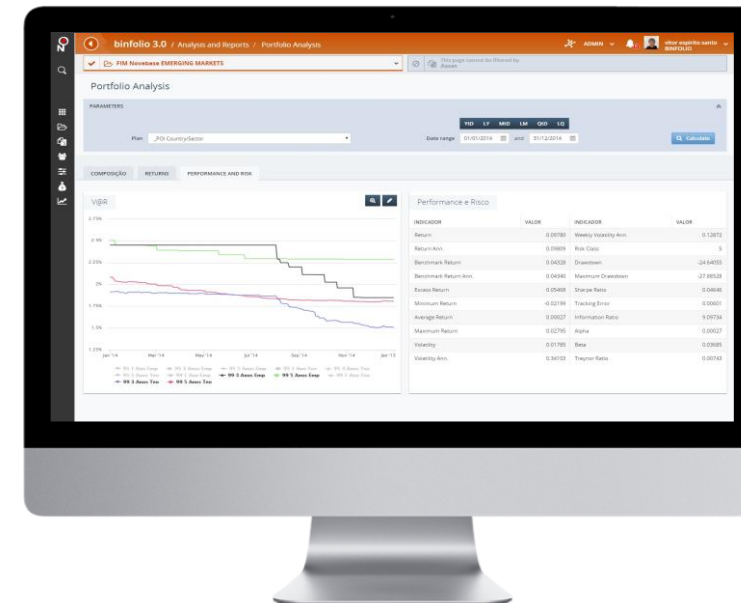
binfolio 3.0 / Analysis and Reports / Portfolio Analysis

ADMIN

vitor espirito santo
BINFOLIO

FIM Novabase EMERGING MARKETS

This page cannot be filtered by Asset

Portfolio Analysis

PARAMETERS

YtD LY MtD LM QtD LQ

Plan: _POl Country/Sector

Date range: 01/01/2014 and 01/12/2014

Calculate

COMPOSIÇÃO RETURNS PERFORMANCE AND RISK

V@R

2.75%
2.5%
2.25%
2%
1.75%
1.5%
1.25%

Jan '14 Mar '14 May '14 Jul '14 Sep '14 Nov '14 Jan '15

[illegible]
99 5 Anos Tex 99 5 Anos Tex

Performance e Risco

| INDICADOR | VALOR | INDICADOR | VALOR |
|---|---|---|---|
| Return | 0.09780 | Weekly Volatility Ann. | 0.12672 |
| Return Ann. | 0.09809 | Risk Class | 5 |
| Benchmark Return | 0.04328 | Drawdown | -24.64555 |
| Benchmark Return Ann. | 0.04340 | Maximum Drawdown | -27.88520 |
| Excess Return | 0.05468 | Sharpe Ratio | 0.04646 |
| Minimum Return | -0.02199 | Tracking Error | 0.00601 |
| Average Return | 0.00027 | Information Ratio | 9.09734 |
| Maximum Return | 0.02795 | Alpha | 0.00027 |
| Volatility | 0.01785 | Beta | 0.03685 |
| Volatility Ann. | 0.34103 | Treynor Ratio | 0.00743 |